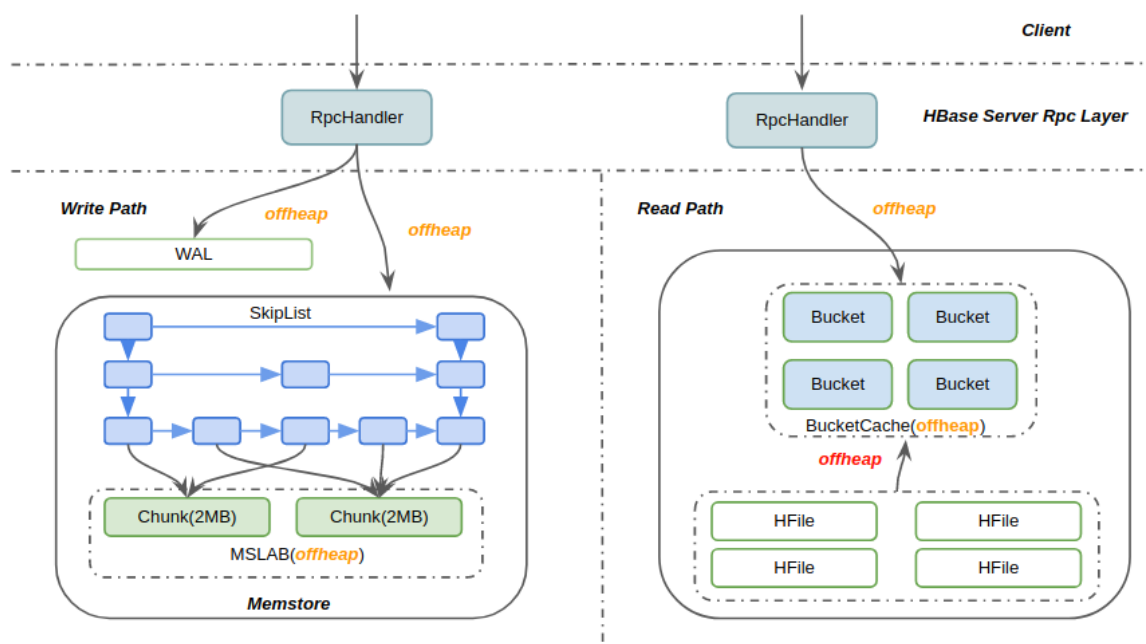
Client

RpcHandler

RpcHandler

HBase Server Rpc Layer

Write Path

offheap

offheap

WAL

SkipList

Chunk(2MB)

Chunk(2MB)

MSLAB(offheap)

Memstore

Read Path

offheap

Bucket

Bucket

Bucket

Bucket

BucketCache(offheap)

offheap

HFile

HFile

HFile

HFile